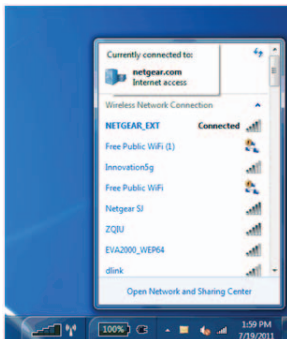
Currently connected to:
netgear.com
Internet access

Wireless Network Connection

NETGEAR_EXT Connected

Free Public WiFi (1)

Innovation5g

Free Public WiFi

Netgear SI

ZQIU

EVA2000_WEP64

dlink

Open Network and Sharing Center

100%

1:59 PM
7/19/2011